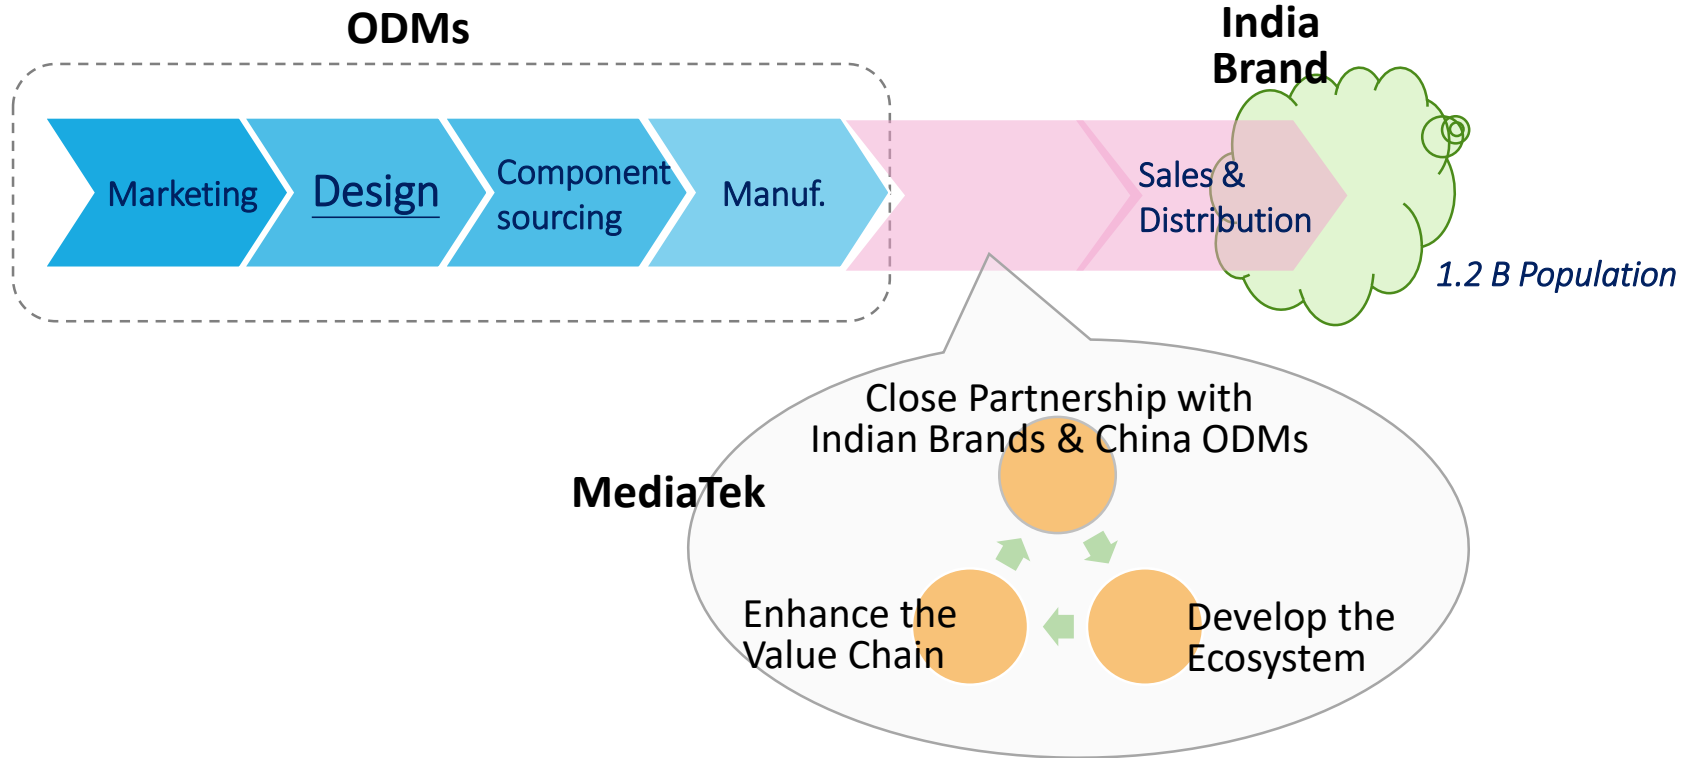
ODMs

India Brand

Marketing

Design

Component sourcing

Manuf.

Sales & Distribution

1.2 B Population

Close Partnership with Indian Brands & China ODMs

MediaTek

Enhance the Value Chain

Develop the Ecosystem